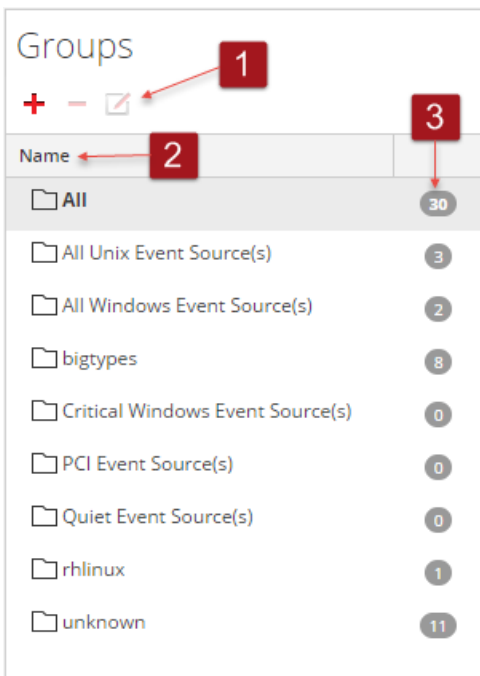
Groups

1

+ −

3

Name

2

All 30

All Unix Event Source(s) 3

All Windows Event Source(s) 2

bigtypes 8

Critical Windows Event Source(s) 0

PCI Event Source(s) 0

Quiet Event Source(s) 0

rhlinux 1

unknown 11